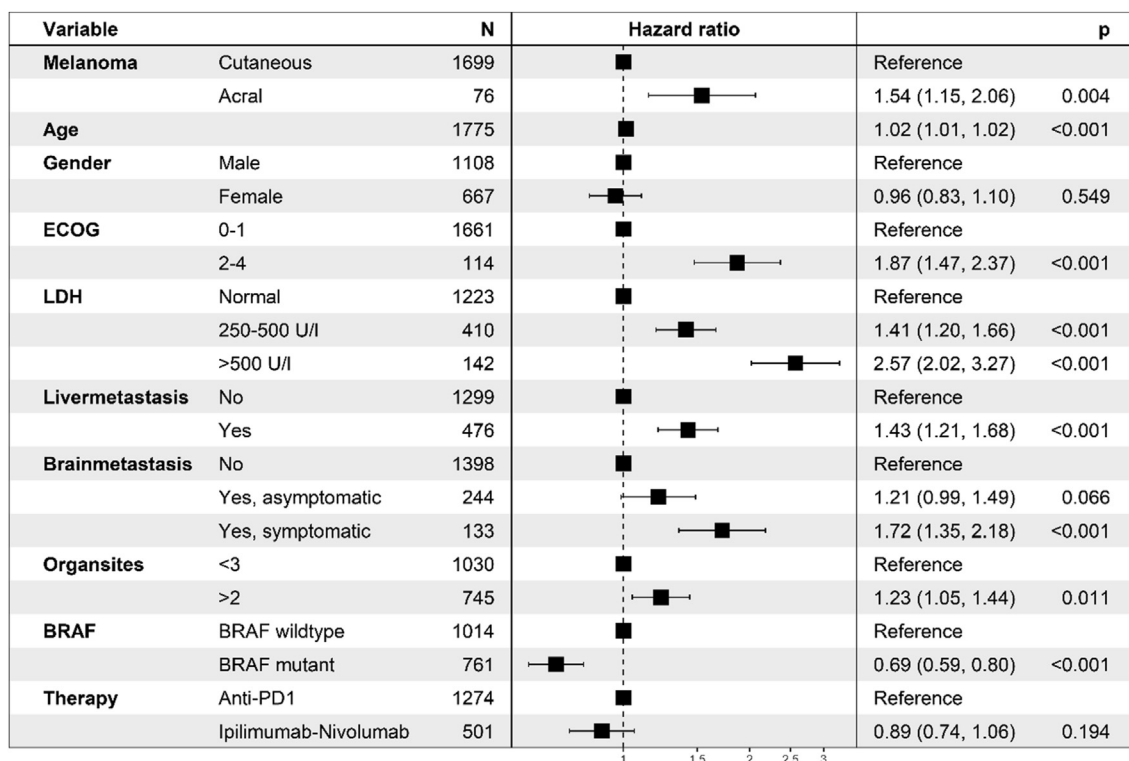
| Variable | | N | Hazard ratio | | p |
|---|---|---|---|---|---|
| Melanoma | Cutaneous | 1699 | | Reference | |
| | Acral | 76 | | 1.54 (1.15, 2.06) | 0.004 |
| Age | | 1775 | | 1.02 (1.01, 1.02) | <0.001 |
| Gender | Male | 1108 | | Reference | |
| | Female | 667 | | 0.96 (0.83, 1.10) | 0.549 |
| ECOG | 0-1 | 1661 | | Reference | |
| | 2-4 | 114 | | 1.87 (1.47, 2.37) | <0.001 |
| LDH | Normal | 1223 | | Reference | |
| | 250-500 U/l | 410 | | 1.41 (1.20, 1.66) | <0.001 |
| | >500 U/l | 142 | | 2.57 (2.02, 3.27) | <0.001 |
| Livermetastasis | No | 1299 | | Reference | |
| | Yes | 476 | | 1.43 (1.21, 1.68) | <0.001 |
| Brainmetastasis | No | 1398 | | Reference | |
| | Yes, asymptomatic | 244 | | 1.21 (0.99, 1.49) | 0.066 |
| | Yes, symptomatic | 133 | | 1.72 (1.35, 2.18) | <0.001 |
| Organsites | <3 | 1030 | | Reference | |
| | >2 | 745 | | 1.23 (1.05, 1.44) | 0.011 |
| BRAF | BRAF wildtype | 1014 | | Reference | |
| | BRAF mutant | 761 | | 0.69 (0.59, 0.80) | <0.001 |
| Therapy | Anti-PD1 | 1274 | | Reference | |
| | Ipilimumab-Nivolumab | 501 | | 0.89 (0.74, 1.06) | 0.194 |

1 1.5 2 2.5 3